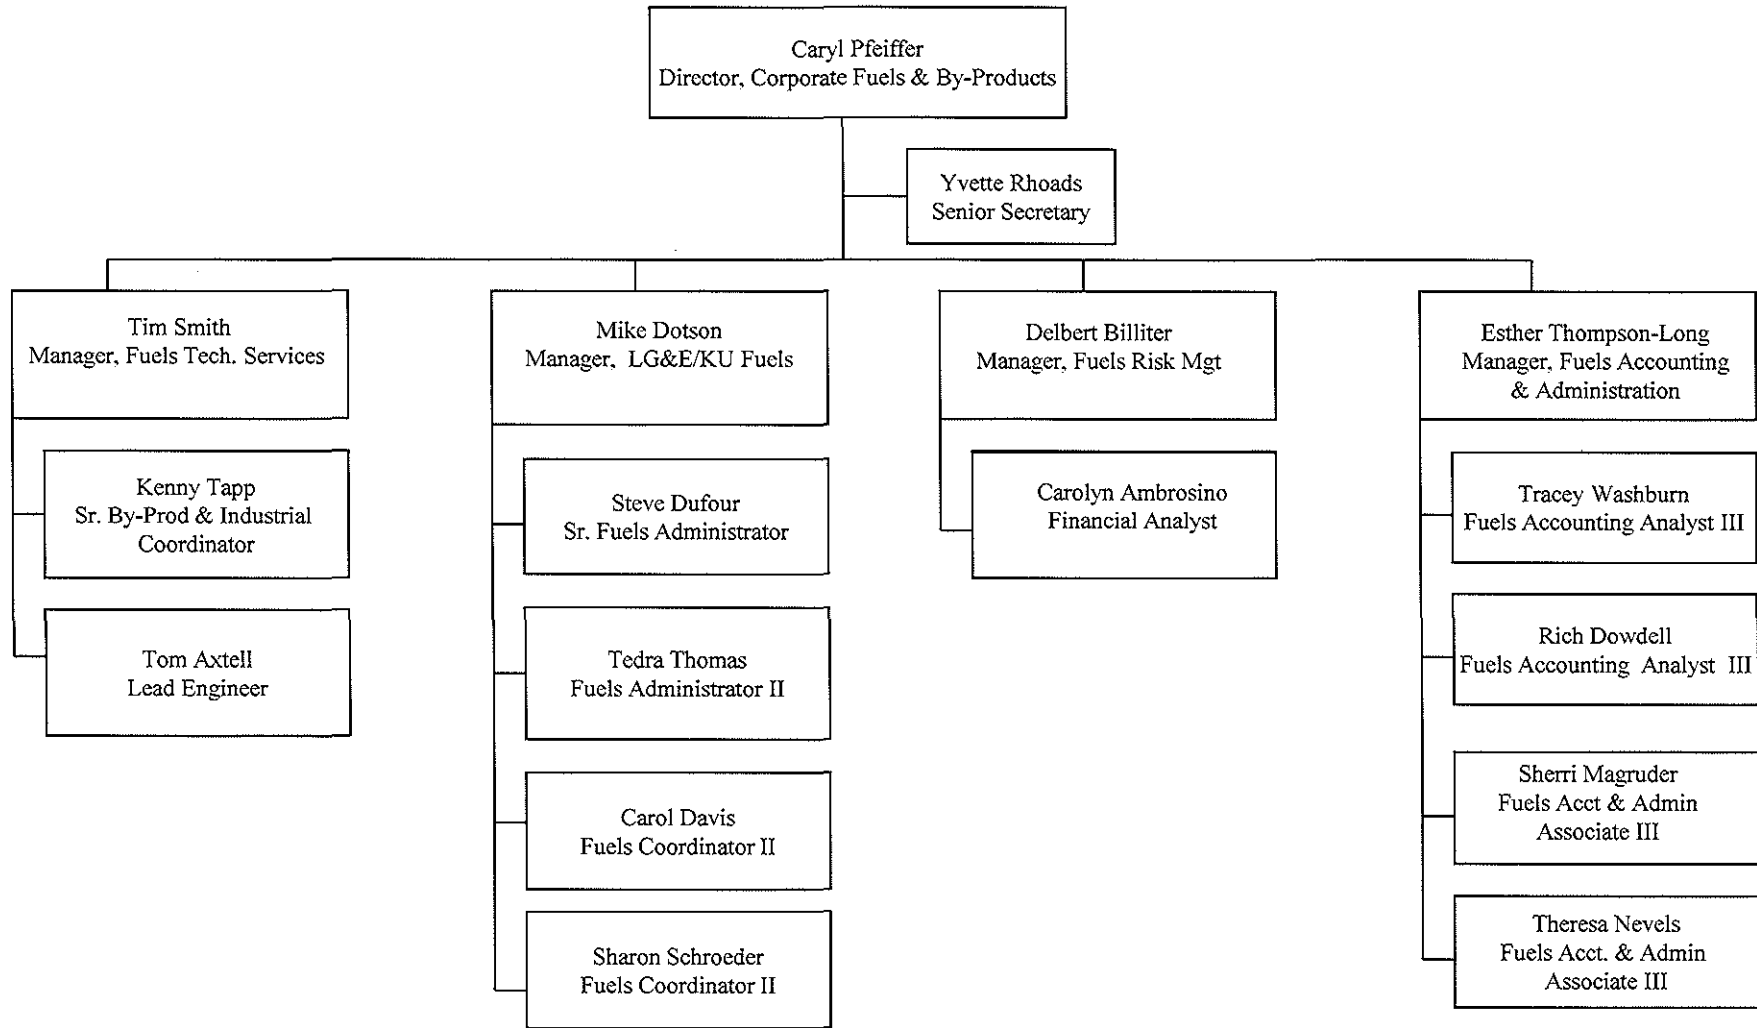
Caryl Pfeiffer
Director, Corporate Fuels & By-Products

Yvette Rhoads
Senior Secretary

Tim Smith
Manager, Fuels Tech. Services

Kenny Tapp
Sr. By-Prod & Industrial Coordinator

Tom Axtell
Lead Engineer

Mike Dotson
Manager, LG&E/KU Fuels

Steve Dufour
Sr. Fuels Administrator

Tedra Thomas
Fuels Administrator II

Carol Davis
Fuels Coordinator II

Sharon Schroeder
Fuels Coordinator II

Delbert Billiter
Manager, Fuels Risk Mgt

Carolyn Ambrosino
Financial Analyst

Esther Thompson-Long
Manager, Fuels Accounting & Administration

Tracey Washburn
Fuels Accounting Analyst III

Rich Dowdell
Fuels Accounting Analyst III

Sherri Magruder
Fuels Acct & Admin Associate III

Theresa Nevels
Fuels Acct. & Admin Associate III